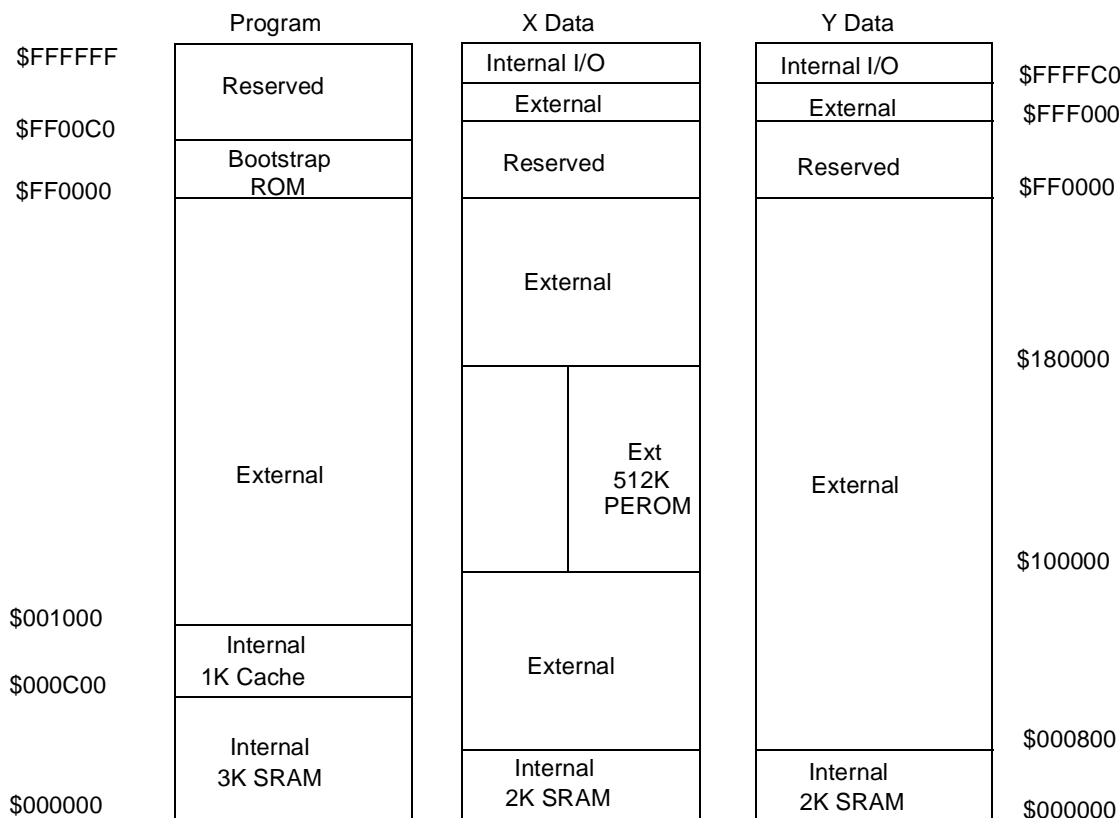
Program

X Data

Y Data

$FFFFFF

$FF00C0

$FF0000

$001000

$000C00

$000000

Reserved

Bootstrap ROM

External

Internal 1K Cache

Internal 3K SRAM

Internal I/O

External

Reserved

External

Ext 512K PEROM

External

Internal 2K SRAM

Internal I/O

External

Reserved

External

Internal 2K SRAM

$FFFFC0

$FFF000

$FF0000

$180000

$100000

$000800

$000000